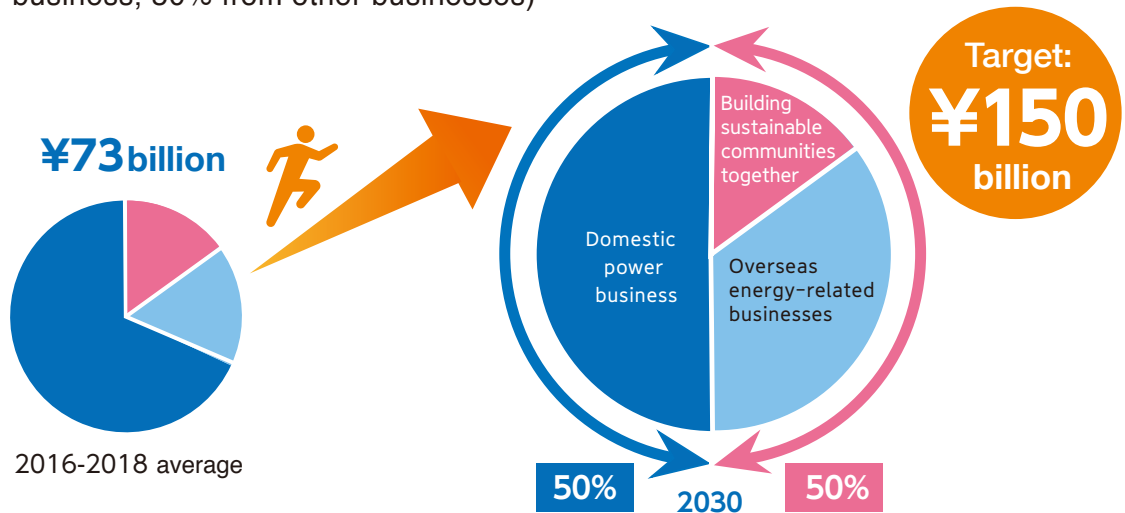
business, 50% from other businesses)

¥73 billion

2016-2018 average

Domestic power business

Building sustainable communities together

Overseas energy-related businesses

Target: ¥150 billion

50%

2030

50%